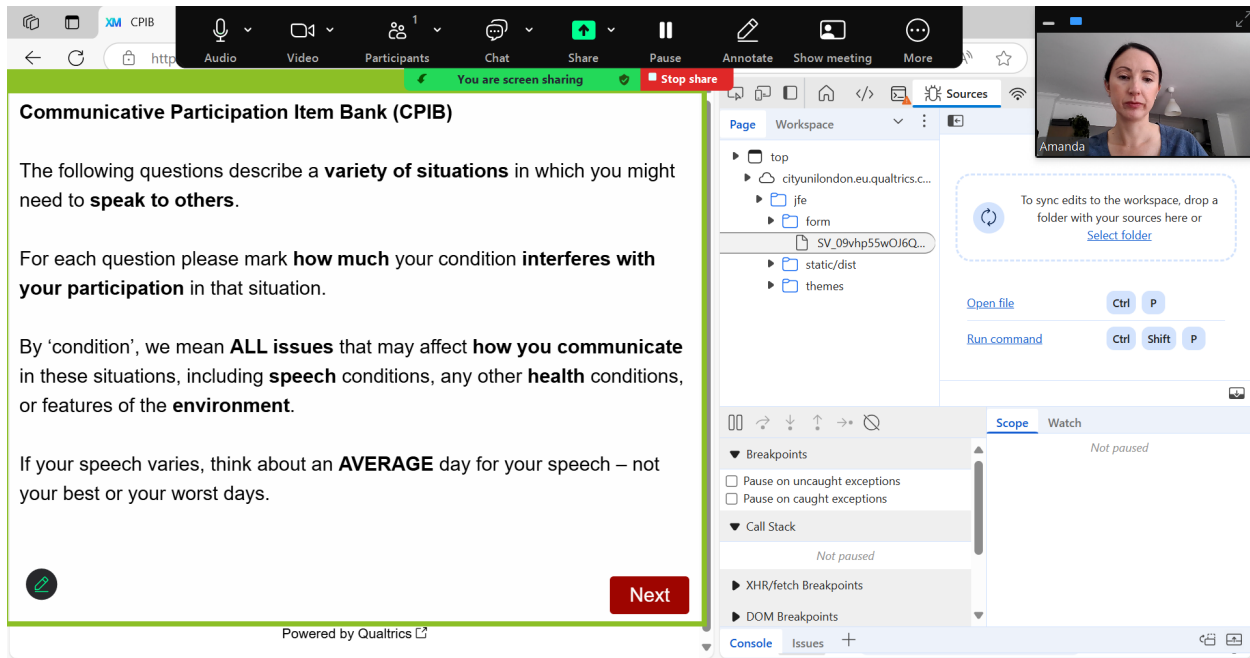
XM CPIB

http

Audio Video 1 Participants Chat Share Pause Annotate Show meeting More

You are screen sharing

Stop share

Amanda

Communicative Participation Item Bank (CPIB)

The following questions describe a **variety of situations** in which you might need to **speak to others**.

For each question please mark **how much** your condition **interferes with your participation** in that situation.

By ‘condition’, we mean **ALL issues** that may affect **how you communicate** in these situations, including **speech** conditions, any other **health** conditions, or features of the **environment**.

If your speech varies, think about an **AVERAGE** day for your speech – not your best or your worst days.

Next

Powered by Qualtrics

Sources

Page Workspace

top
cityunilondon.eu.qualtrics.c...
jfe
form
SV_09vhp55wOJ6Q...
static/dist
themes

To sync edits to the workspace, drop a folder with your sources here or Select folder

Open file Ctrl P

Run command Ctrl Shift P

Scope Watch

Not paused

Breakpoints

Pause on uncaught exceptions

Pause on caught exceptions

Call Stack

Not paused

XHR/fetch Breakpoints

DOM Breakpoints

Console Issues